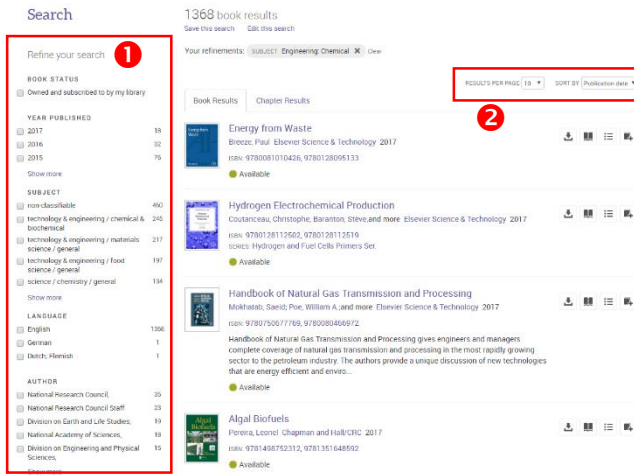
Search

Refine your search

1

BOOK STATUS

Owned and subscribed to by my library

YEAR PUBLISHED

2017 18

2016 32

2015 76

Show more

SUBJECT

non-classifiable 460

technology & engineering / chemical & biochemical 245

technology & engineering / materials science / general 217

technology & engineering / food science / general 197

science / chemistry / general 134

Show more

LANGUAGE

English 1366

German 1

Dutch; Flemish 1

AUTHOR

National Research Council, 35

National Research Council Staff 23

Division on Earth and Life Studies, 19

National Academy of Sciences, 19

Division on Engineering and Physical Sciences, 15

Show more

1368 book results

Save this search Edit this search

Your refinements: SUBJECT Engineering: Chemical ✖ Clear

RESULTS PER PAGE 10 SORT BY Publication date

2

Book Results Chapter Results

Energy from Waste
Breeze, Paul Elsevier Science & Technology 2017
ISBN: 9780081010426, 9780128095133
Available

Hydrogen Electrochemical Production
Coutanceau, Christophe, Baranton, Stève,and more Elsevier Science & Technology 2017
ISBN: 9780128112502, 9780128112519
SERIES: Hydrogen and Fuel Cells Primers Ser.
Available

Handbook of Natural Gas Transmission and Processing
Mokhatab, Saeid; Poe, William A.;and more Elsevier Science & Technology 2017
ISBN: 9780750677769, 9780080466972
Handbook of Natural Gas Transmission and Processing gives engineers and managers complete coverage of natural gas transmission and processing in the most rapidly growing sector to the petroleum industry. The authors provide a unique discussion of new technologies that are energy efficient and enviro...
Available

Algal Biofuels
Pereira, Leonel Chapman and Hall/CRC 2017
ISBN: 9781498752312, 9781351648592
Available